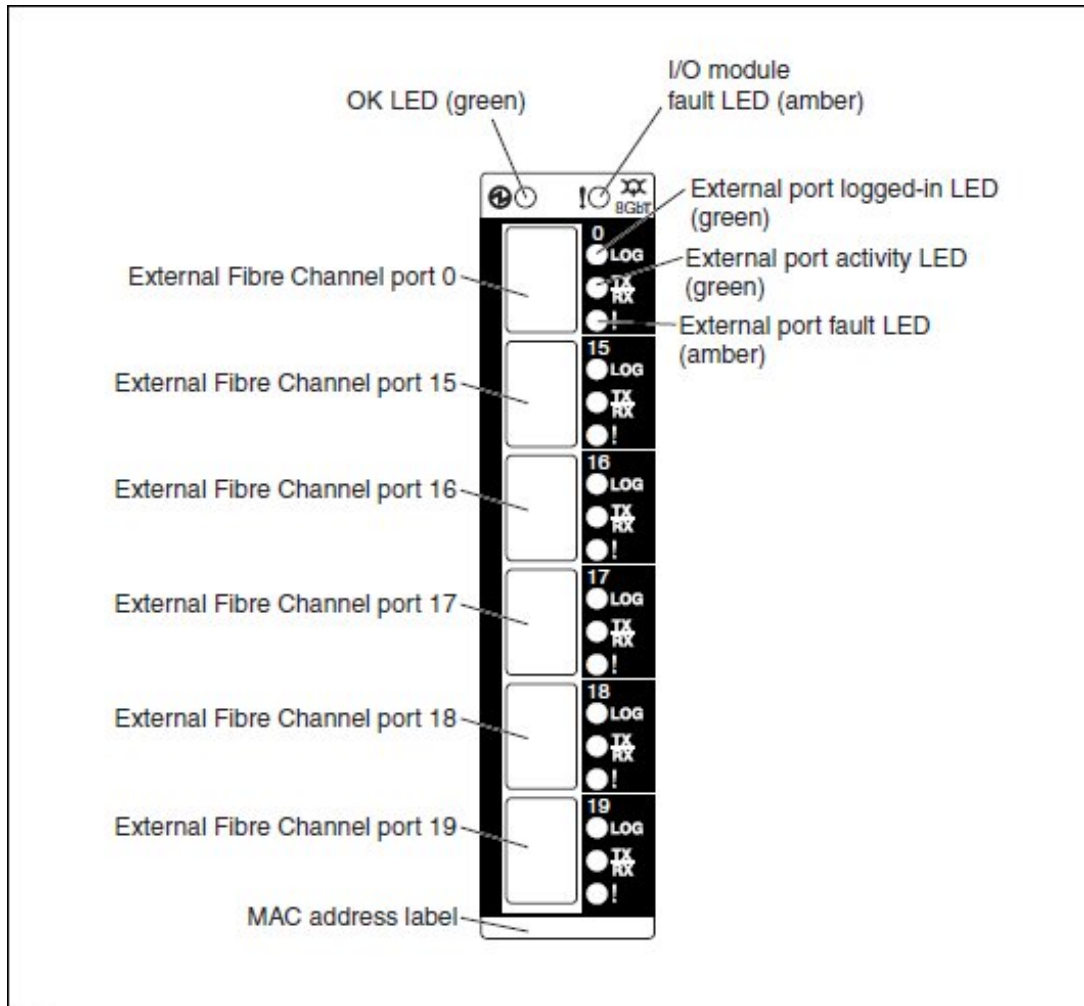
I/O module fault LED (amber)

OK LED (green)

!

8Gbt

External port logged-in LED (green)

0

LOG

External port activity LED (green)

External Fibre Channel port 0

TX RX

!

External port fault LED (amber)

15

LOG

External Fibre Channel port 15

TX RX

!

16

LOG

External Fibre Channel port 16

TX RX

!

17

LOG

External Fibre Channel port 17

TX RX

!

18

LOG

External Fibre Channel port 18

TX RX

!

19

LOG

External Fibre Channel port 19

TX RX

!

MAC address label